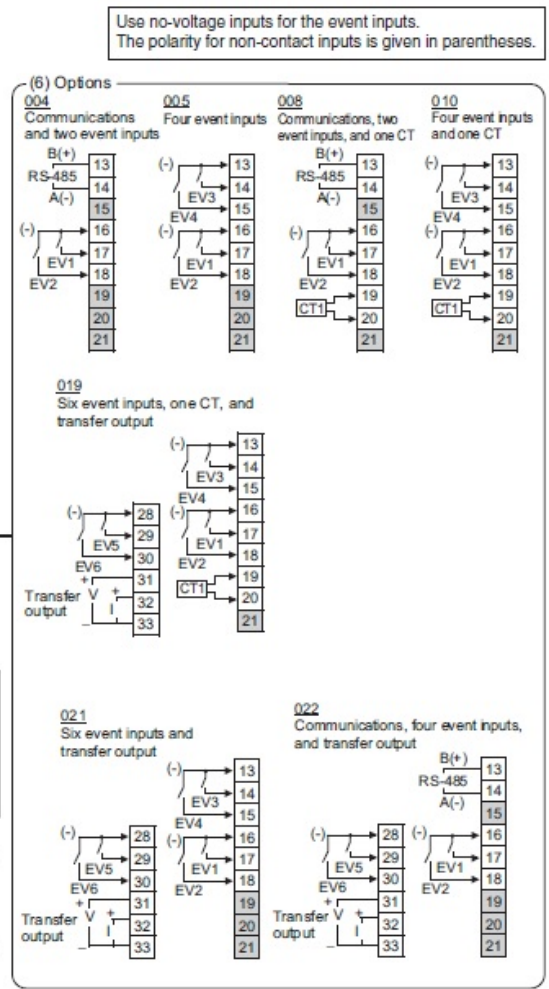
Use no-voltage inputs for the event inputs.
The polarity for non-contact inputs is given in parentheses.

(6) Options

004
Communications and two event inputs
B(+)
RS-485
A(-)
(-)
EV1
EV2
13
14
15
16
17
18
19
20
21

005
Four event inputs
(-)
EV3
EV4
(-)
EV1
EV2
13
14
15
16
17
18
19
20
21

008
Communications, two event inputs, and one CT
B(+)
RS-485
A(-)
(-)
EV1
EV2
CT1
13
14
15
16
17
18
19
20
21

010
Four event inputs and one CT
(-)
EV3
EV4
(-)
EV1
EV2
CT1
13
14
15
16
17
18
19
20
21

019
Six event inputs, one CT, and transfer output
(-)
EV5
EV6
+
Transfer output
V
+
I
–
28
29
30
31
32
33
(-)
EV3
EV4
(-)
EV1
EV2
CT1
13
14
15
16
17
18
19
20
21

021
Six event inputs and transfer output
(-)
EV5
EV6
+
Transfer output
V
+
I
–
28
29
30
31
32
33
(-)
EV3
EV4
(-)
EV1
EV2
13
14
15
16
17
18
19
20
21

022
Communications, four event inputs, and transfer output
(-)
EV5
EV6
+
Transfer output
V
+
I
–
28
29
30
31
32
33
B(+)
RS-485
A(-)
(-)
EV1
EV2
13
14
15
16
17
18
19
20
21